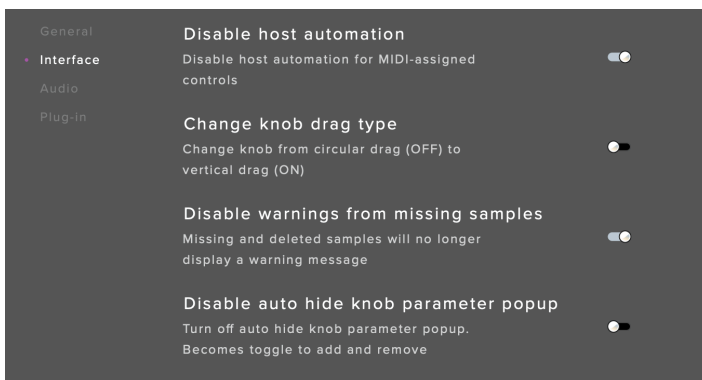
General
• Interface
Audio
Plug-in

Disable host automation
Disable host automation for MIDI-assigned controls

Change knob drag type
Change knob from circular drag (OFF) to vertical drag (ON)

Disable warnings from missing samples
Missing and deleted samples will no longer display a warning message

Disable auto hide knob parameter popup
Turn off auto hide knob parameter popup. Becomes toggle to add and remove